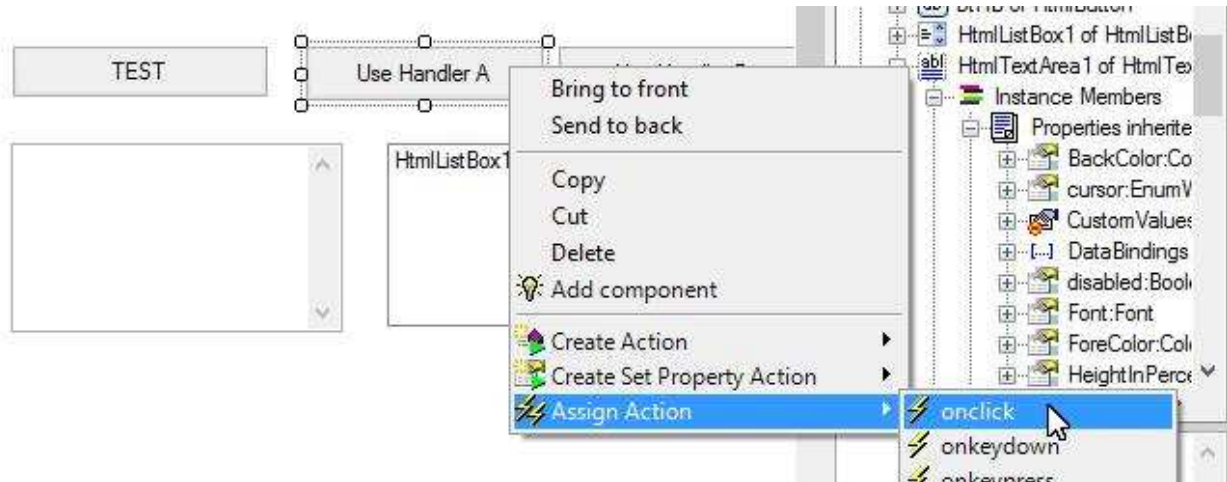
TEST

Use Handler A

HtmlListBox1

Bring to front
Send to back
Copy
Cut
Delete
Add component
Create Action
Create Set Property Action
Assign Action

onclick
onkeydown
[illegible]

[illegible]
HtmlListBox1 of HtmlListB
HtmlTextArea1 of HtmlTex
Instance Members
Properties inherite
BackColor:Co
cursor:EnumV
CustomValues
DataBindings
disabled:Bool
Font:Font
ForeColor:Col
HeightInPerce